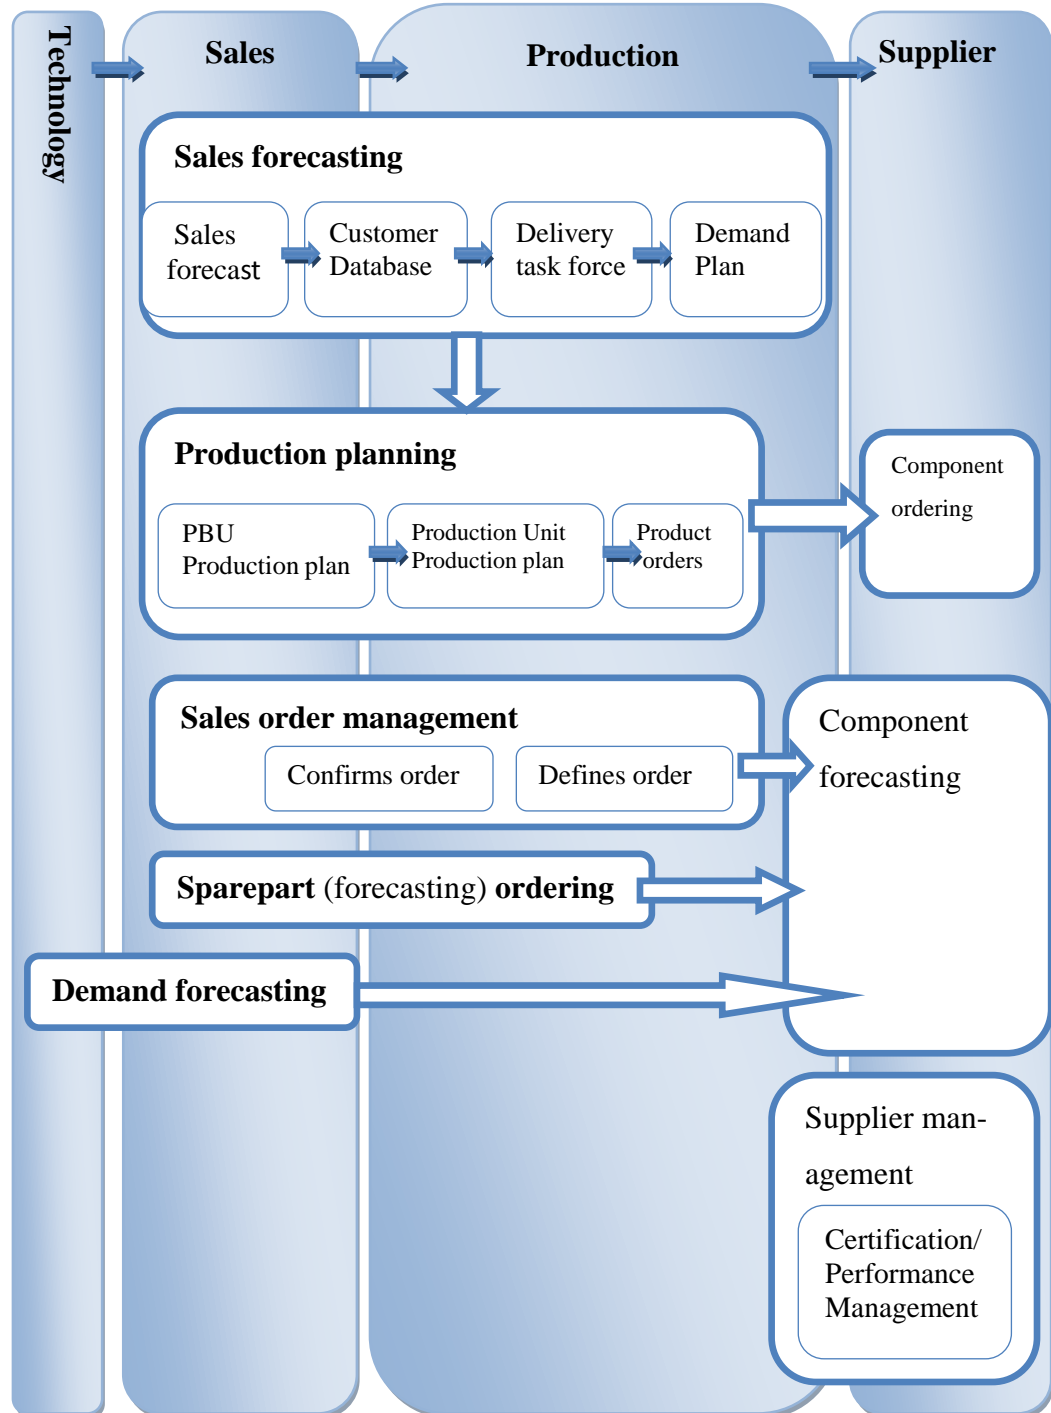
Technology

Sales

Production

Supplier

Sales forecasting

Sales forecast

Customer Database

Delivery task force

Demand Plan

Production planning

PBU Production plan

Production Unit Production plan

Product orders

Component ordering

Sales order management

Confirms order

Defines order

Component forecasting

Sparepart (forecasting) ordering

Demand forecasting

Supplier management

Certification/ Performance Management